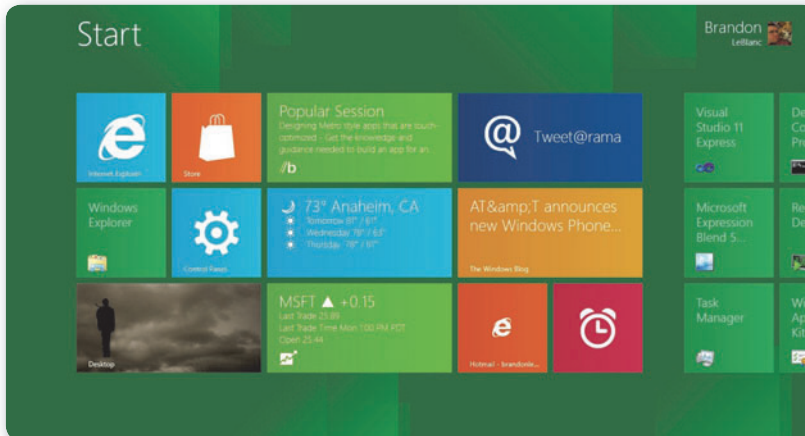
Start

Brandon
LeBlanc

Internet Explorer

Store

Popular Session
Designing Metro style apps that are touch-optimized - Get the knowledge and guidance needed to build an app for an
/b

Tweet@rama

Visual Studio 11 Express

De
Co
Pr

Windows Explorer

Control Panel

73° Anaheim, CA
Tomorrow 81° / 61°
Wednesday 78° / 63°
Thursday 78° / 61°

AT&amp;T announces new Windows Phone...
The Windows Blog

Microsoft Expression Blend 5...

Re
De

Desktop

MSFT ▲ +0.15
Last Trade 25.89
Last Trade Time Mon 1:00 PM PDT
Open 25.44

Hotmail - brandonle...

Task Manager

Wi
Ap
Kit